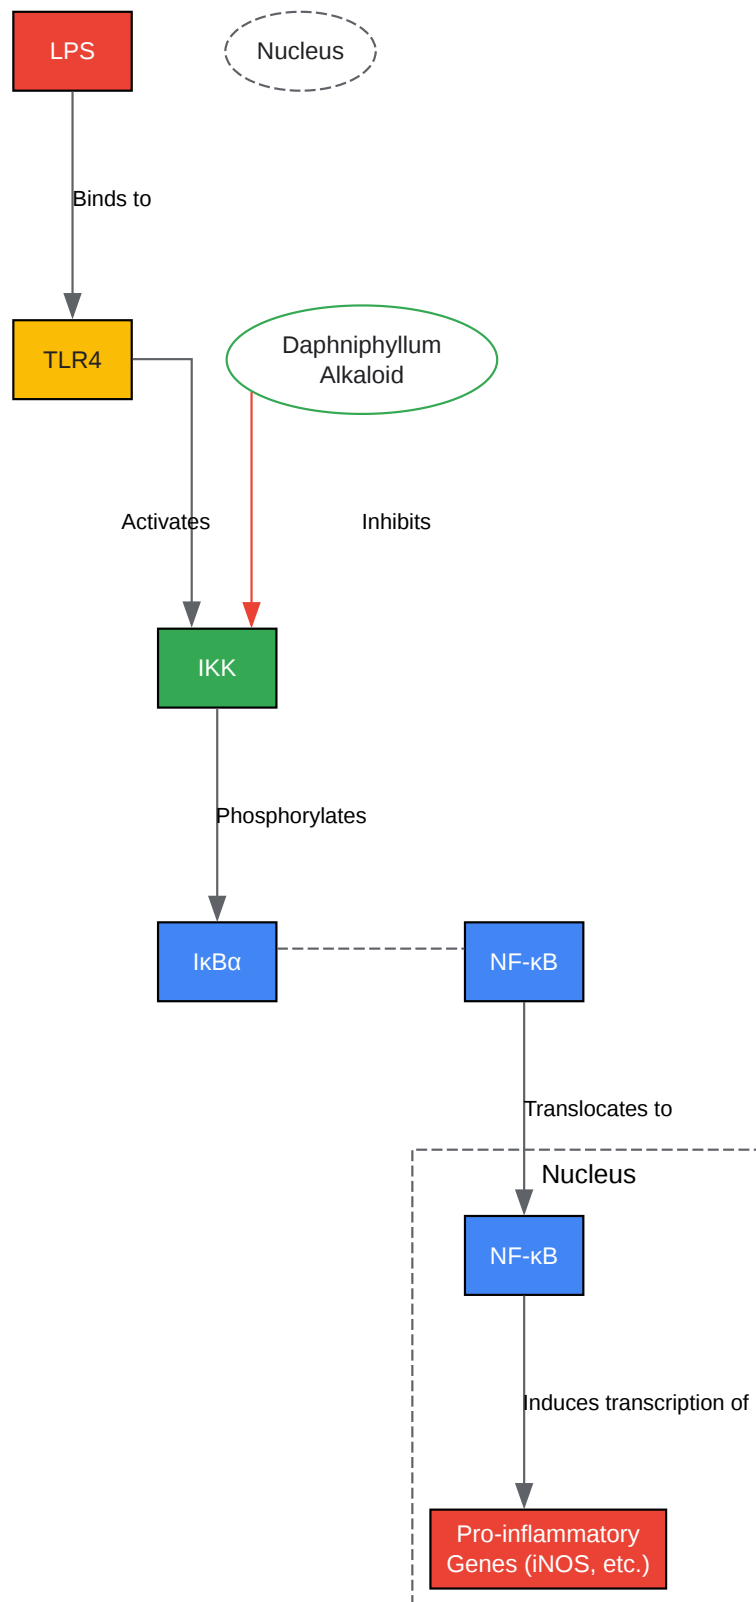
LPS

Nucleus

Binds to

TLR4

Daphniphyllum Alkaloid

Activates

Inhibits

IKK

Phosphorylates

IκBα

NF-κB

Translocates to

Nucleus

NF-κB

Induces transcription of

Pro-inflammatory Genes (iNOS, etc.)